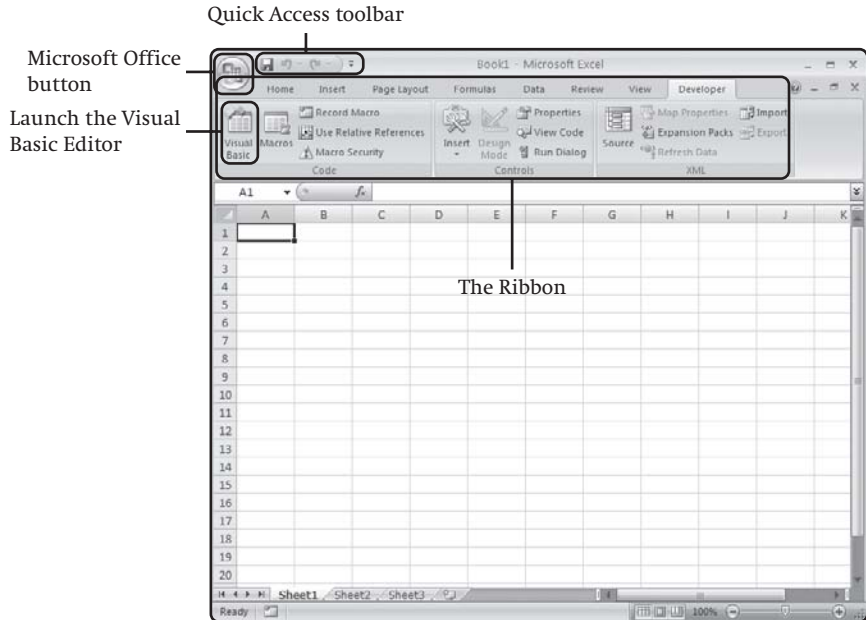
Quick Access toolbar

Microsoft Office button

Launch the Visual Basic Editor

Book1 - Microsoft Excel

Home Insert Page Layout Formulas Data Review View Developer

Visual Basic Macros Record Macro Use Relative References Macro Security Code

Insert Design Mode Properties View Code Run Dialog Controls

Source Map Properties Expansion Packs Refresh Data Import Export XML

A1 $f_x$

| | A | B | C | D | E | F | G | H | I | J | K |
|---|---|---|---|---|---|---|---|---|---|---|---|
| 1 | | | | | | | | | | | |
| 2 | | | | | | | | | | | |
| 3 | | | | | | | | | | | |
| 4 | | | | | | | | | | | |
| 5 | | | | | | | | | | | |
| 6 | | | | | | | | | | | |
| 7 | | | | | | | | | | | |
| 8 | | | | | | | | | | | |
| 9 | | | | | | | | | | | |
| 10 | | | | | | | | | | | |
| 11 | | | | | | | | | | | |
| 12 | | | | | | | | | | | |
| 13 | | | | | | | | | | | |
| 14 | | | | | | | | | | | |
| 15 | | | | | | | | | | | |
| 16 | | | | | | | | | | | |
| 17 | | | | | | | | | | | |
| 18 | | | | | | | | | | | |
| 19 | | | | | | | | | | | |
| 20 | | | | | | | | | | | |

The Ribbon

Sheet1 Sheet2 Sheet3

Ready 100%